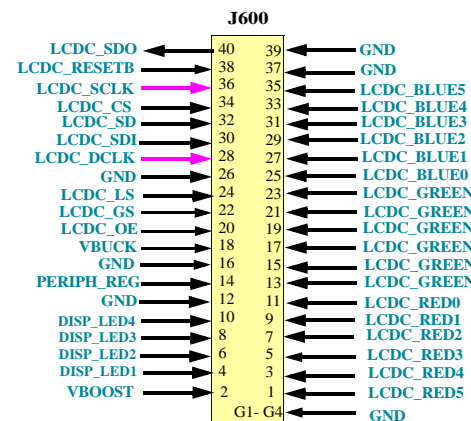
J600

| | | | |
|---|---|---|---|
| LCDC_SDO | 40 | 39 | GND |
| LCDC_RESETB | 38 | 37 | GND |
| LCDC_SCLK | 36 | 35 | LCDC_BLUE5 |
| LCDC_CS | 34 | 33 | LCDC_BLUE4 |
| LCDC_SD | 32 | 31 | LCDC_BLUE3 |
| LCDC_SDI | 30 | 29 | LCDC_BLUE2 |
| LCDC_DCLK | 28 | 27 | LCDC_BLUE1 |
| GND | 26 | 25 | LCDC_BLUE0 |
| LCDC_LS | 24 | 23 | LCDC_GREEN |
| LCDC_GS | 22 | 21 | LCDC_GREEN |
| LCDC_OE | 20 | 19 | LCDC_GREEN |
| VBUCK | 18 | 17 | LCDC_GREEN |
| GND | 16 | 15 | LCDC_GREEN |
| PERIPH_REG | 14 | 13 | LCDC_GREEN |
| GND | 12 | 11 | LCDC_RED0 |
| DISP_LED4 | 10 | 9 | LCDC_RED1 |
| DISP_LED3 | 8 | 7 | LCDC_RED2 |
| DISP_LED2 | 6 | 5 | LCDC_RED3 |
| DISP_LED1 | 4 | 3 | LCDC_RED4 |
| VBOOST | 2 | 1 | LCDC_RED5 |
| | G1- G4 | | GND |